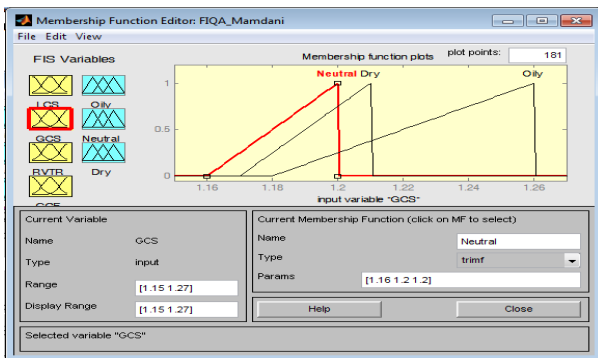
Membership Function Editor: FIQA_Mamdani

File Edit View

FIS Variables

LCS Oily

GCS Neutral

RVTR Dry

CCF

Membership function plots

plot points: 181

Neutral Dry Oily

1

0.5

0

1.16 1.18 1.2 1.22 1.24 1.26

input variable "GCS"

Current Variable

Name GCS

Type input

Range [1.15 1.27]

Display Range [1.15 1.27]

Current Membership Function (click on MF to select)

Name Neutral

Type trimf

Params [1.16 1.2 1.2]

Help

Close

Selected variable "GCS"